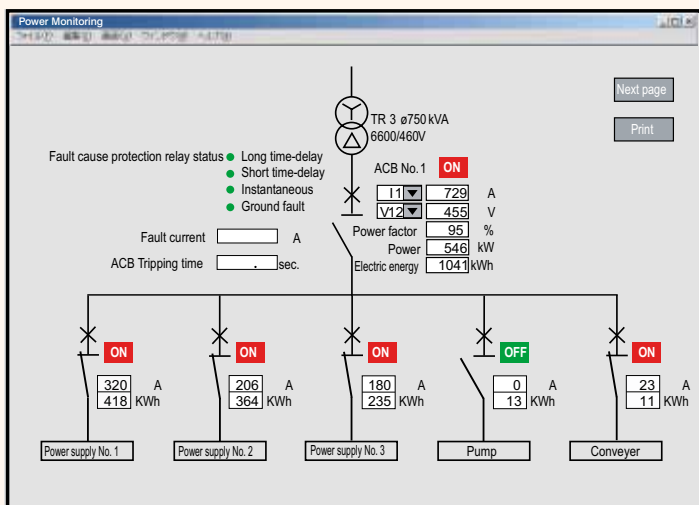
Power Monitoring

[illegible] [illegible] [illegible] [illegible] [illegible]

Next page

Print

TR 3 ø750 kVA
6600/460V

Fault cause protection relay status
Long time-delay
Short time-delay
Instantaneous
Ground fault

ACB No. 1 ON

| I1 | 729 | A |
|---|---|---|
| V12 | 455 | V |
| Power factor | 95 | % |
| Power | 546 | kW |
| Electric energy | 1041 | kWh |

Fault current A

ACB Tripping time . sec.

ON
320 A
418 KWh
Power supply No. 1

ON
206 A
364 KWh
Power supply No. 2

ON
180 A
235 KWh
Power supply No. 3

OFF
0 A
13 KWh
Pump

ON
23 A
11 KWh
Conveyer